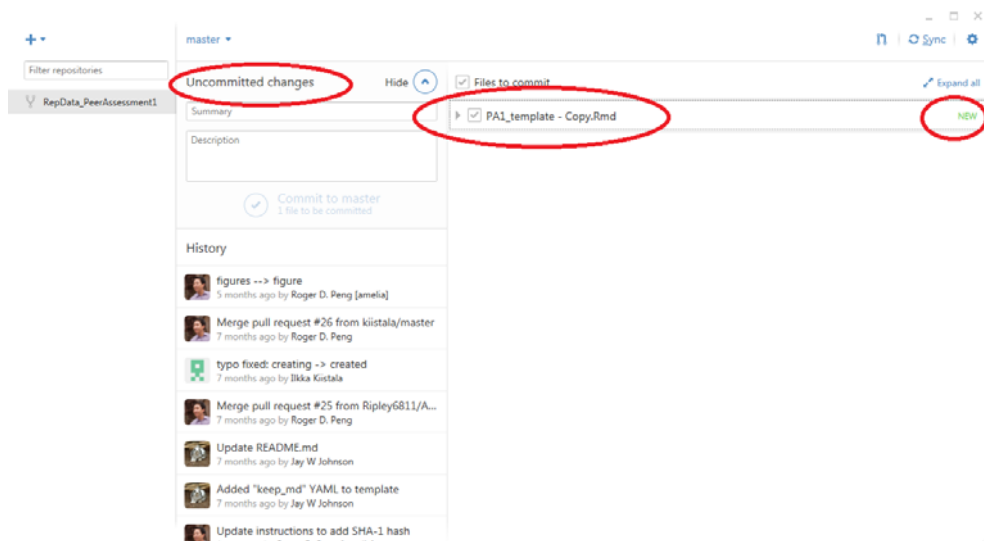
+ ▾

Filter repositories

RepData_PeerAssessment1

master ▾

Sync

Uncommitted changes

Hide

Summary

Description

Commit to master
1 file to be committed

Files to commit

Expand all

PA1_template - Copy.Rmd

NEW

History

figures --> figure
5 months ago by Roger D. Peng [amelia]

Merge pull request #26 from kiistala/master
7 months ago by Roger D. Peng

typo fixed: creating -> created
7 months ago by Ilkka Kiistala

Merge pull request #25 from Ripley6811/A...
7 months ago by Roger D. Peng

Update README.md
7 months ago by Jay W Johnson

Added "keep_md" YAML to template
7 months ago by Jay W Johnson

Update instructions to add SHA-1 hash